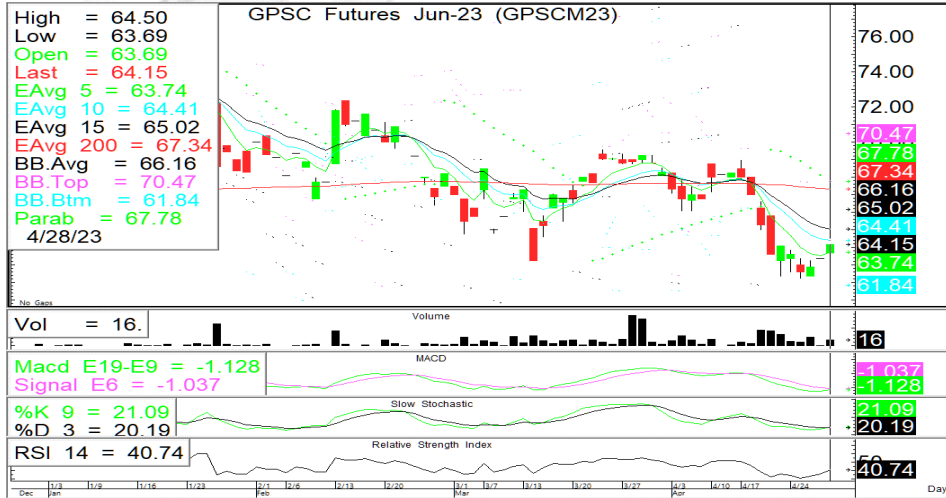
High = 64.50
Low = 63.69
Open = 63.69
Last = 64.15
EAvg 5 = 63.74
EAvg 10 = 64.41
EAvg 15 = 65.02
EAvg 200 = 67.34
BB.Avg = 66.16
BB.Top = 70.47
BB.Btm = 61.84
Parab = 67.78
4/28/23

GPSC Futures Jun-23 (GPSCM23)

76.00
74.00
72.00
70.47
67.78
67.34
66.16
65.02
64.41
64.15
63.74
61.84

No Gaps

Vol = 16.
Volume
16

Macd E19-E9 = -1.128
Signal E6 = -1.037
MACD
-1.037
-1.128

%K 9 = 21.09
%D 3 = 20.19
Slow Stochastic
21.09
20.19

RSI 14 = 40.74
Relative Strength Index
50
40.74

Dec 1/3 Jan 1/9 1/16 1/23 2/1 Feb 2/6 2/13 2/20 3/1 Mar 3/7 3/13 3/20 3/27 4/3 Apr 4/10 4/17 4/24 Day